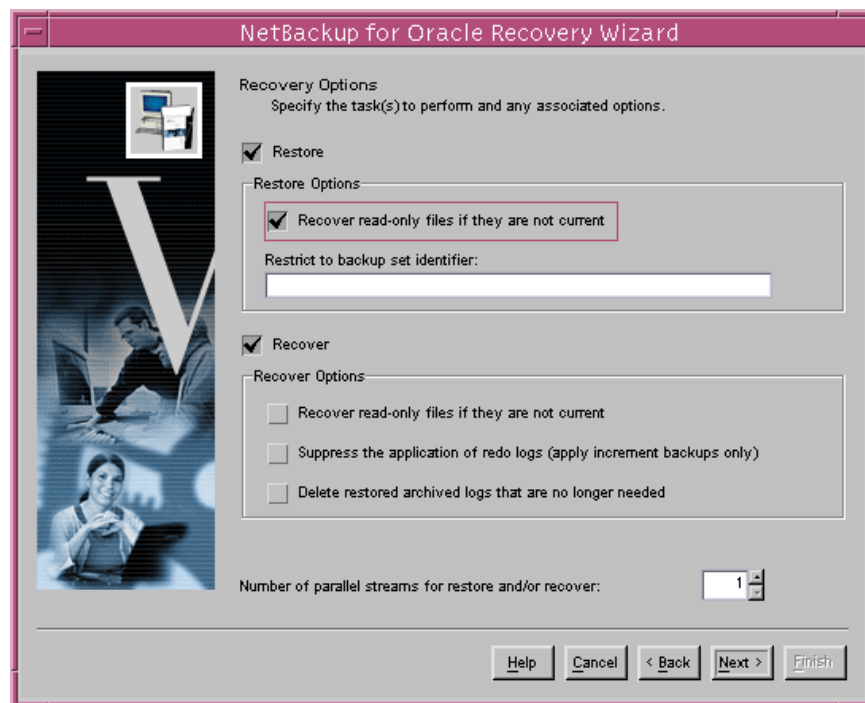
NetBackup for Oracle Recovery Wizard

Recovery Options
Specify the task(s) to perform and any associated options.

Restore

Restore Options

Recover read-only files if they are not current

Restrict to backup set identifier:

Recover

Recover Options

Recover read-only files if they are not current

Suppress the application of redo logs (apply increment backups only)

Delete restored archived logs that are no longer needed

Number of parallel streams for restore and/or recover: 1

Help Cancel < Back Next > Finish